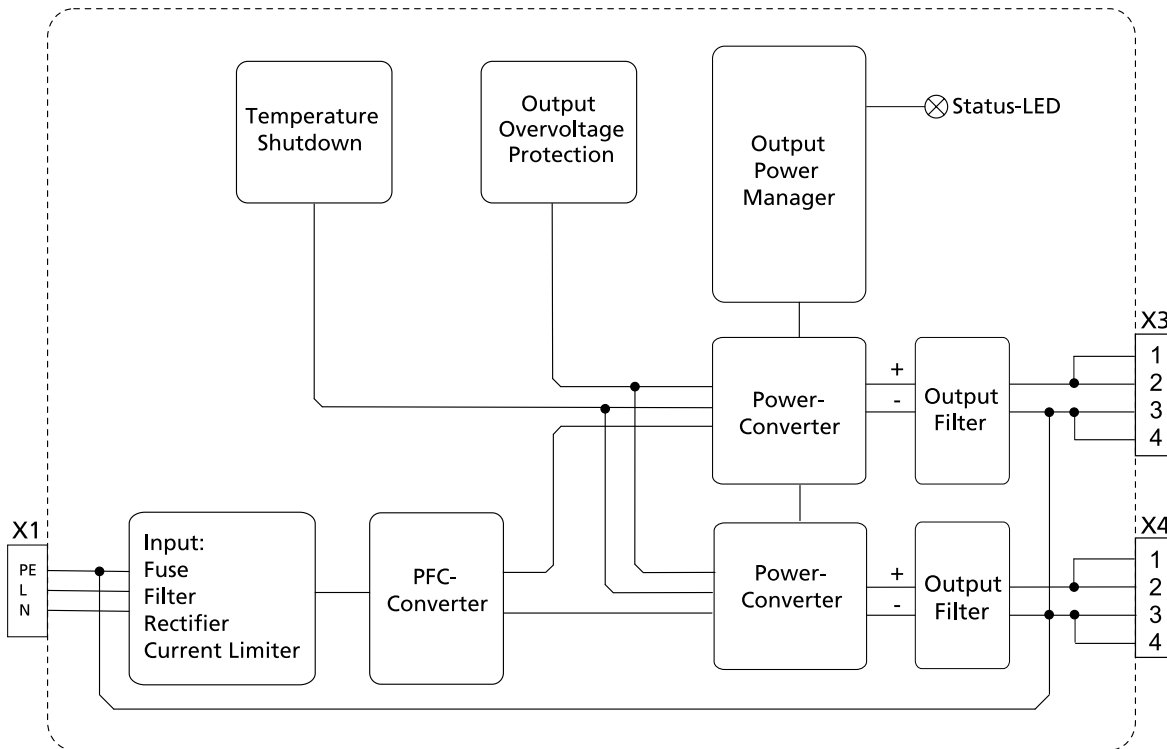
Temperature Shutdown

Output Overvoltage Protection

Output Power Manager

Status-LED

X3
1
2
3
4

Power-Converter

+
-

Output Filter

X1
PE
L
N

Input:
Fuse
Filter
Rectifier
Current Limiter

PFC-Converter

Power-Converter

+
-

Output Filter

X4
1
2
3
4